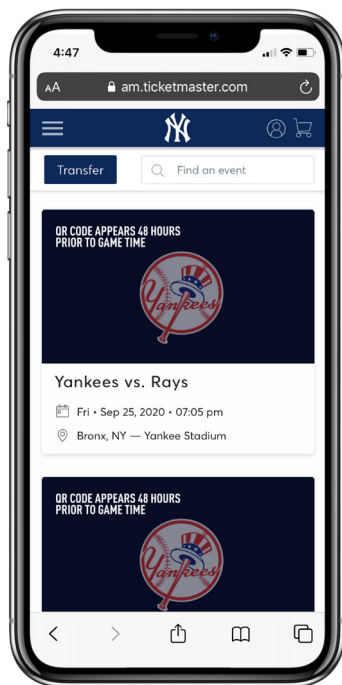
4:47

AA am.ticketmaster.com

Transfer

Find an event

QR CODE APPEARS 48 HOURS PRIOR TO GAME TIME

Yankees

Yankees vs. Rays

Fri • Sep 25, 2020 • 07:05 pm

Bronx, NY — Yankee Stadium

QR CODE APPEARS 48 HOURS PRIOR TO GAME TIME

Yankees